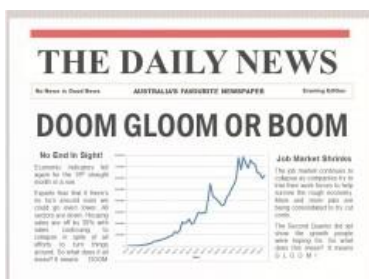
THE DAILY NEWS

No News is Good News

AUSTRALIA'S FAVOURITE NEWSPAPER

Evening Edition

DOOM GLOOM OR BOOM

No End In Sight!

Economic indicators fell again for the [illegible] straight month in a row. Experts fear that if there's no turn around soon we could go even lower. All sectors are down. Housing sales are off by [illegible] with sales continuing to collapse in spite of all efforts to turn things around. So what does it all mean? It means DOOM

Job Market Shrinks

The job market continues to collapse as companies try to find their work forces to help survive the tough economy. More and more jobs are being consolidated in try cut costs.

The Second Quarter fell still show the growth experts were hoping for. So what does this mean? It means G L O O M !